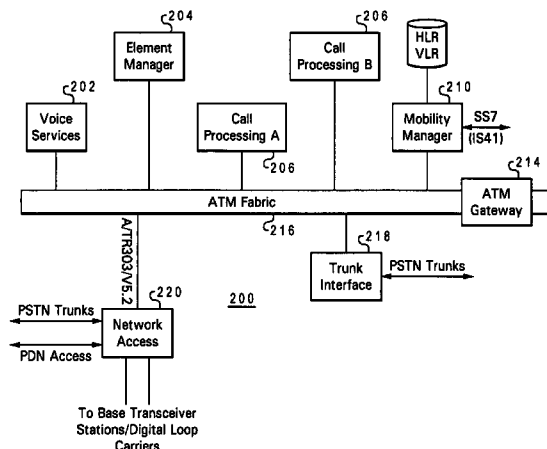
204

Element Manager

206

Call Processing B

HLR VLR

202

Voice Services

Call Processing A

206

210

Mobility Manager

SS7 (IS41)

214

ATM Fabric

ATM Gateway

216

A/TR303/V5.2

218

Trunk Interface

PSTN Trunks

220

PSTN Trunks

200

Network Access

PDN Access

To Base Transceiver Stations/Digital Loop Carriers